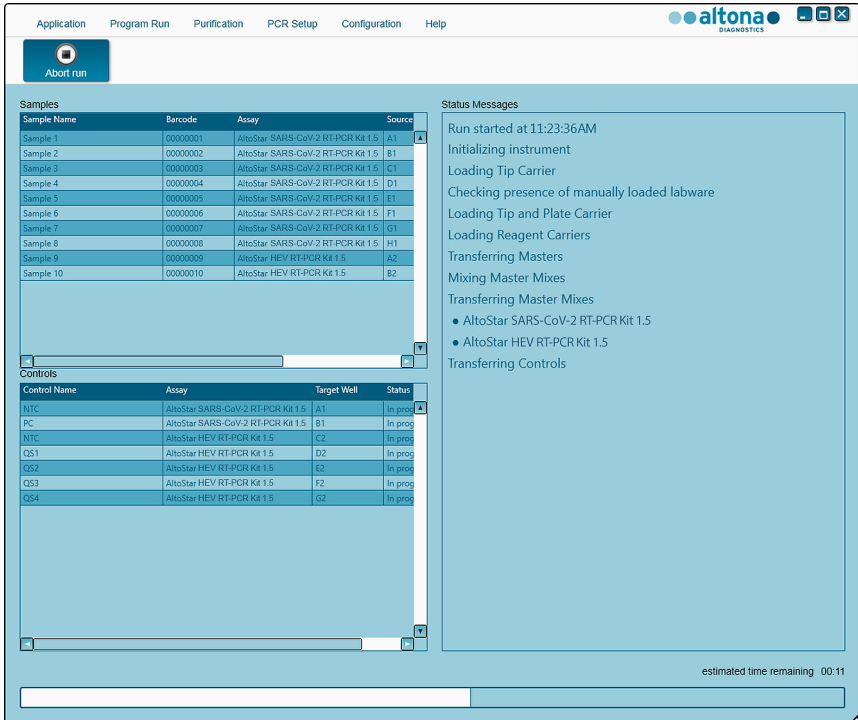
Application Program Run Purification PCR Setup Configuration Help

altona DIAGNOSTICS

Abort run

Samples

| Sample Name | Barcode | Assay | Source |
|---|---|---|---|
| Sample 1 | 00000001 | AltoStar SARS-CoV-2 RT-PCR Kit 1.5 | A1 |
| Sample 2 | 00000002 | AltoStar SARS-CoV-2 RT-PCR Kit 1.5 | B1 |
| Sample 3 | 00000003 | AltoStar SARS-CoV-2 RT-PCR Kit 1.5 | C1 |
| Sample 4 | 00000004 | AltoStar SARS-CoV-2 RT-PCR Kit 1.5 | D1 |
| Sample 5 | 00000005 | AltoStar SARS-CoV-2 RT-PCR Kit 1.5 | E1 |
| Sample 6 | 00000006 | AltoStar SARS-CoV-2 RT-PCR Kit 1.5 | F1 |
| Sample 7 | 00000007 | AltoStar SARS-CoV-2 RT-PCR Kit 1.5 | G1 |
| Sample 8 | 00000008 | AltoStar SARS-CoV-2 RT-PCR Kit 1.5 | H1 |
| Sample 9 | 00000009 | AltoStar HEV RT-PCR Kit 1.5 | A2 |
| Sample 10 | 00000010 | AltoStar HEV RT-PCR Kit 1.5 | B2 |

Controls

| Control Name | Assay | Target Well | Status |
|---|---|---|---|
| NTC | AltoStar SARS-CoV-2 RT-PCR Kit 1.5 | A1 | In prog |
| PC | AltoStar SARS-CoV-2 RT-PCR Kit 1.5 | B1 | In prog |
| NTC | AltoStar HEV RT-PCR Kit 1.5 | C2 | In prog |
| QS1 | AltoStar HEV RT-PCR Kit 1.5 | D2 | In prog |
| QS2 | AltoStar HEV RT-PCR Kit 1.5 | E2 | In prog |
| QS3 | AltoStar HEV RT-PCR Kit 1.5 | F2 | In prog |
| QS4 | AltoStar HEV RT-PCR Kit 1.5 | G2 | In prog |

Status Messages

Run started at 11:23:36AM
Initializing instrument
Loading Tip Carrier
Checking presence of manually loaded labware
Loading Tip and Plate Carrier
Loading Reagent Carriers
Transferring Masters
Mixing Master Mixes
Transferring Master Mixes
• AltoStar SARS-CoV-2 RT-PCR Kit 1.5
• AltoStar HEV RT-PCR Kit 1.5
Transferring Controls

estimated time remaining 00:11